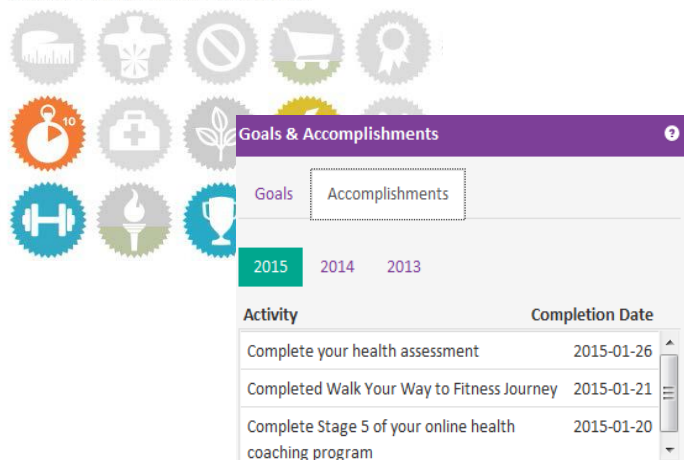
10

Goals & Accomplishments

?

Goals

Accomplishments

2015

2014

2013

| Activity | Completion Date |
|---|---|
| Complete your health assessment | 2015-01-26 |
| Completed Walk Your Way to Fitness Journey | 2015-01-21 |
| Complete Stage 5 of your online health coaching program | 2015-01-20 |